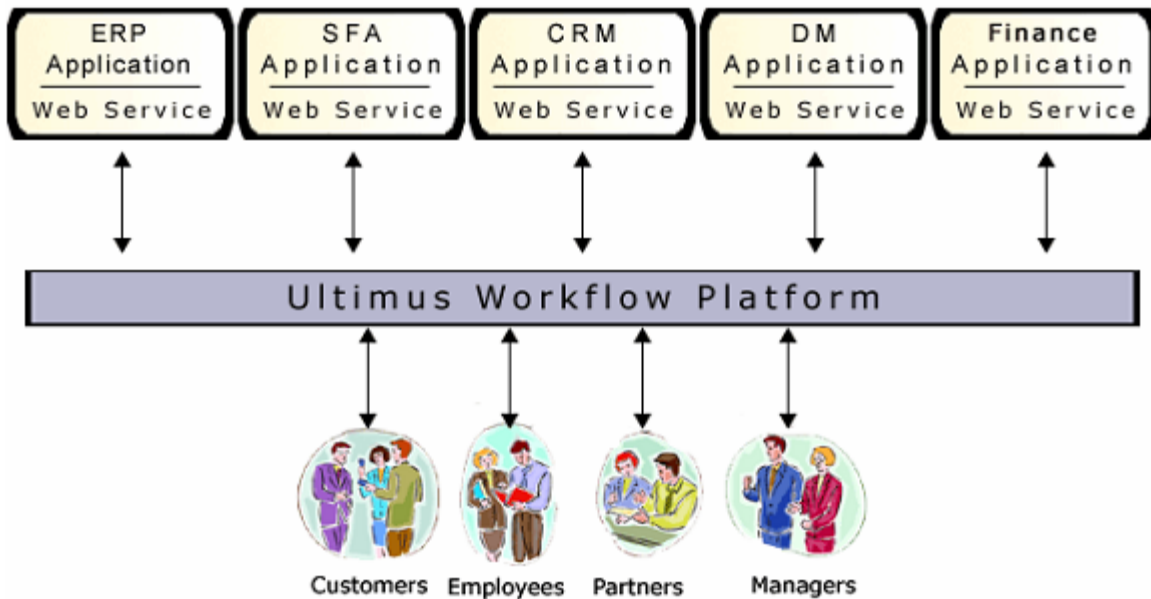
ERP Application
Web Service

SFA Application
Web Service

CRM Application
Web Service

DM Application
Web Service

Finance Application
Web Service

Ultimus Workflow Platform

Customers Employees Partners Managers